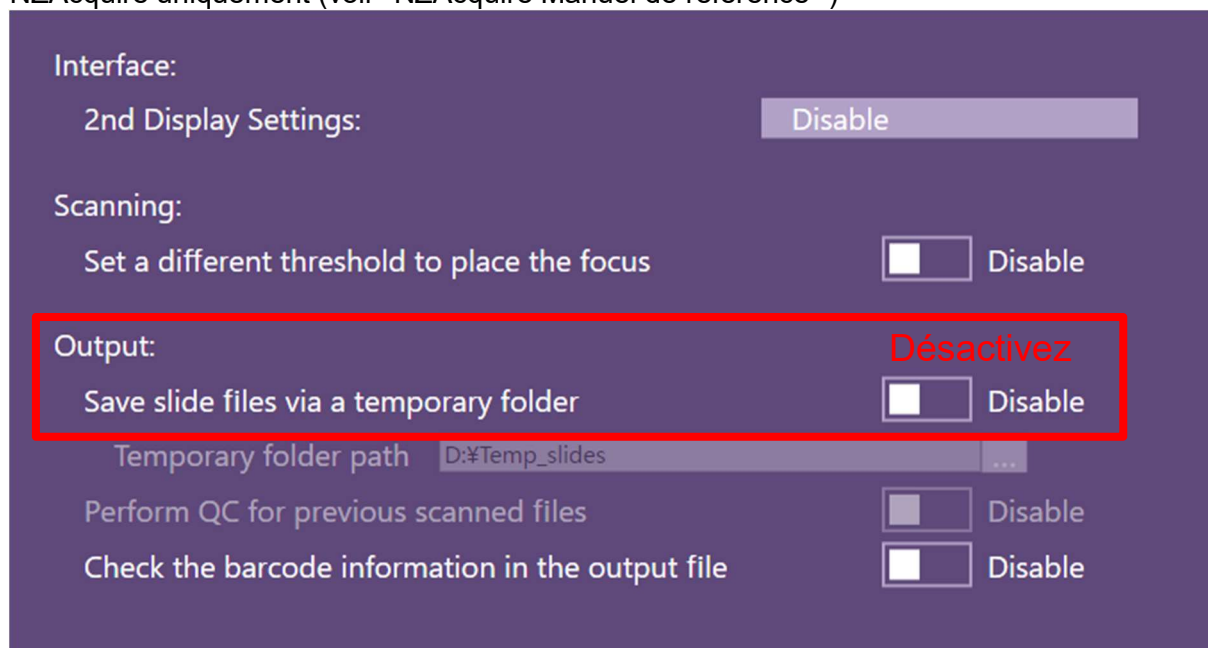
NZAcquire uniquement (voir "NZAcquire Manuel de référence")

Interface:

2nd Display Settings: Disable

Scanning:

Set a different threshold to place the focus Disable

Output:

Désactivez

Save slide files via a temporary folder Disable

Temporary folder path D:¥Temp_slides ...

Perform QC for previous scanned files Disable

Check the barcode information in the output file Disable